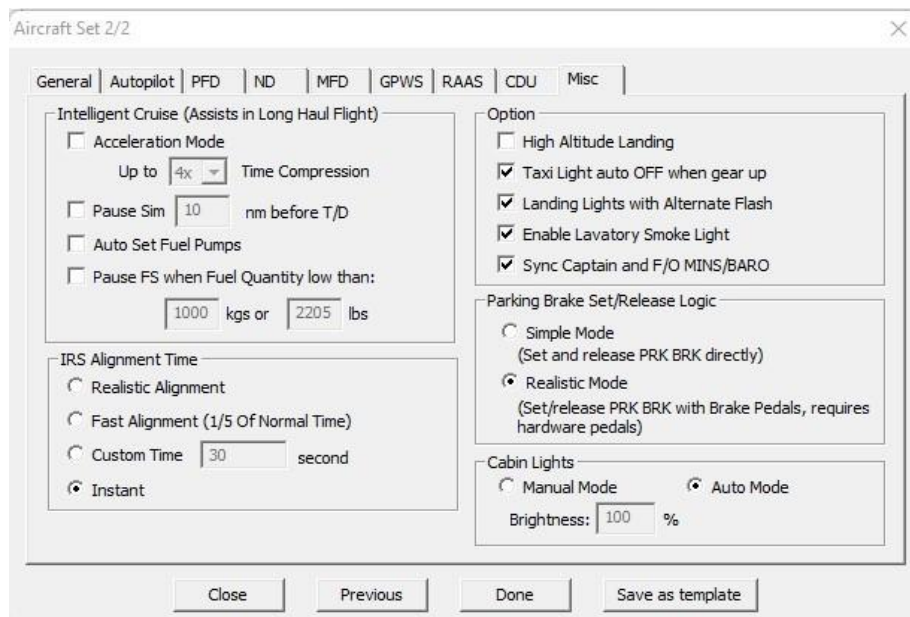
Aircraft Set 2/2

×

General | Autopilot | PFD | ND | MFD | GPWS | RAAS | CDU | Misc

Intelligent Cruise (Assists in Long Haul Flight)

Acceleration Mode

Up to 4x Time Compression

Pause Sim 10 nm before T/D

Auto Set Fuel Pumps

Pause FS when Fuel Quantity low than:

1000 kgs or 2205 lbs

IRS Alignment Time

Realistic Alignment

Fast Alignment (1/5 Of Normal Time)

Custom Time 30 second

Instant

Option

High Altitude Landing

Taxi Light auto OFF when gear up

Landing Lights with Alternate Flash

Enable Lavatory Smoke Light

Sync Captain and F/O MINS/BARO

Parking Brake Set/Release Logic

Simple Mode
(Set and release PRK BRK directly)

Realistic Mode
(Set/release PRK BRK with Brake Pedals, requires hardware pedals)

Cabin Lights

Manual Mode

Auto Mode

Brightness: 100 %

Close

Previous

Done

Save as template